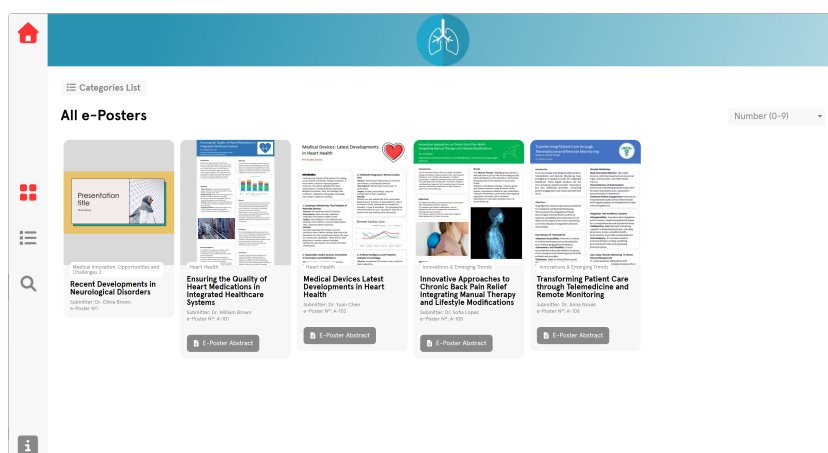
Categories List

All e-Posters

Number (0-9)

Presentation title

Medical Innovation: Opportunities and Challenges 2

Recent Developments in Neurological Disorders

Submitter: Dr. Olivia Brown
e-Poster Nº:

Heart Health

Ensuring the Quality of Heart Medications in Integrated Healthcare Systems

Submitter: Dr. William Brown
e-Poster Nº: A-101

E-Poster Abstract

Medical Devices: Latest Developments in Heart Health

Heart Health

Medical Devices Latest Developments in Heart Health

Submitter: Dr. Yuan Chen
e-Poster Nº: A-102

E-Poster Abstract

Innovations & Emerging Trends

Innovative Approaches to Chronic Back Pain Relief Integrating Manual Therapy and Lifestyle Modifications

Submitter: Dr. Sofia Lopez
e-Poster Nº: A-105

E-Poster Abstract

Transforming Patient Care through Telemedicine and Remote Monitoring

Innovations & Emerging Trends

Transforming Patient Care through Telemedicine and Remote Monitoring

Submitter: Dr. Anna Novak
e-Poster Nº: A-106

E-Poster Abstract